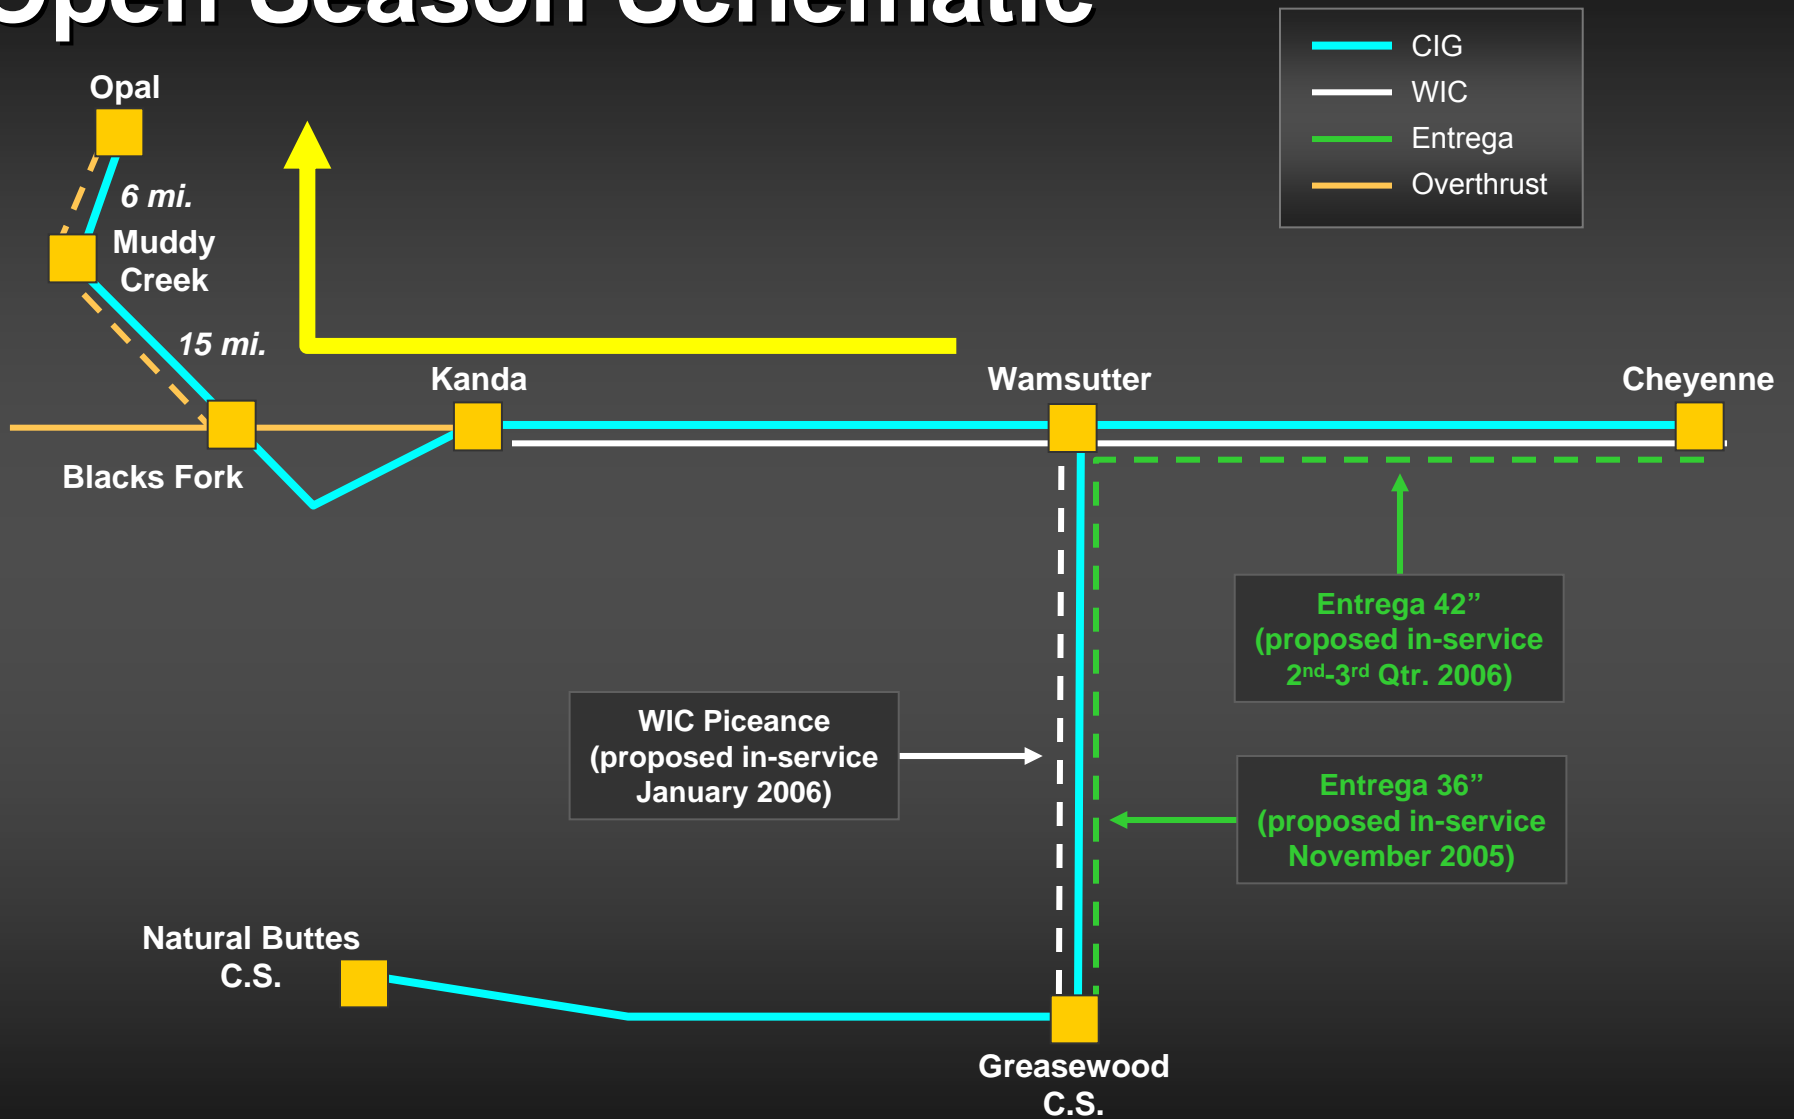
Open Season Schematic

CIG
WIC
Entrega
Overthrust

Opal

6 mi.

Muddy Creek

15 mi.

Kanda

Wamsutter

Cheyenne

Blacks Fork

Entrega 42” (proposed in-service $2^{nd}$-$3^{rd}$ Qtr. 2006)

WIC Piceance (proposed in-service January 2006)

Entrega 36” (proposed in-service November 2005)

Natural Buttes C.S.

Greasewood C.S.